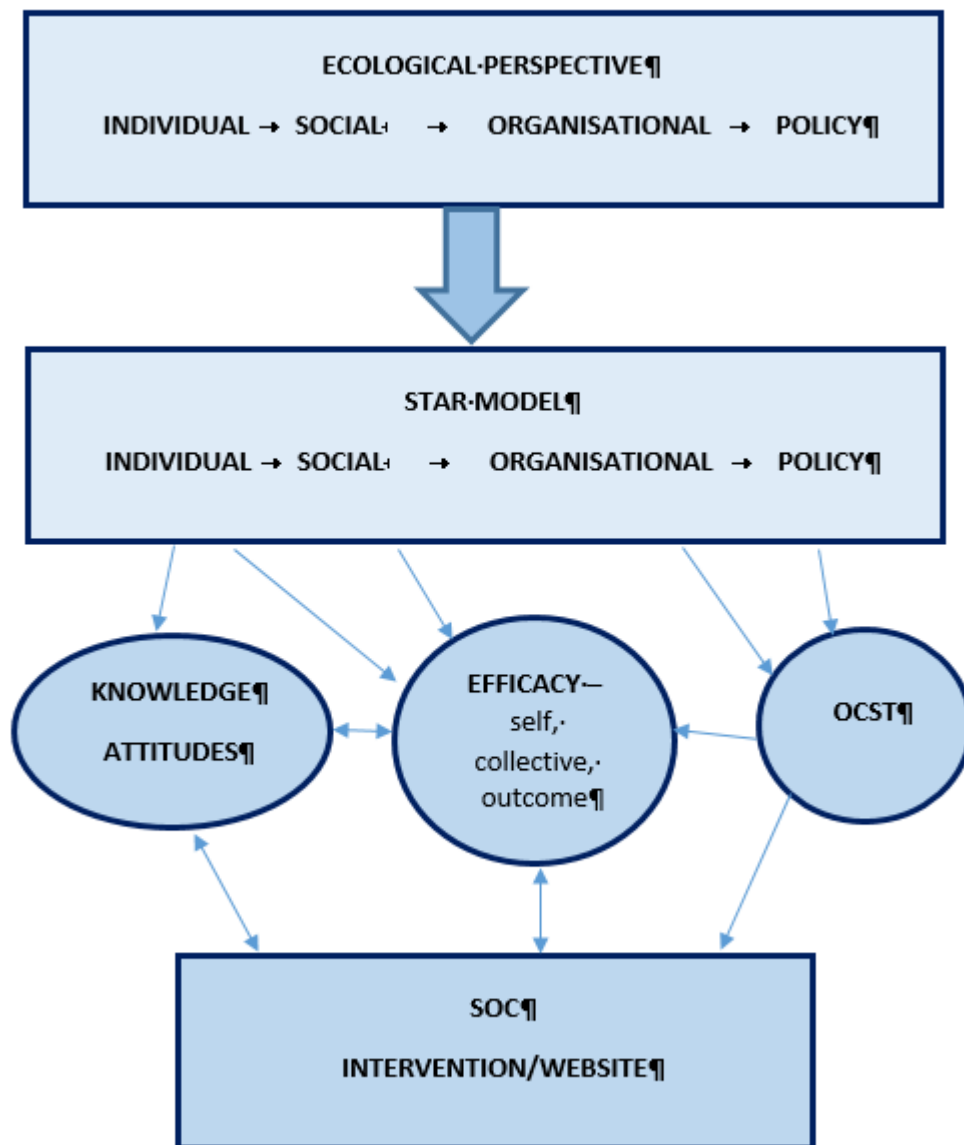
ECOLOGICAL·PERSPECTIVE¶

INDIVIDUAL → SOCIAL → ORGANISATIONAL → POLICY¶

STAR·MODEL¶

INDIVIDUAL → SOCIAL → ORGANISATIONAL → POLICY¶

KNOWLEDGE¶

ATTITUDES¶

EFFICACY— self,· collective,· outcome¶

OCST¶

SOC¶

INTERVENTION/WEBSITE¶